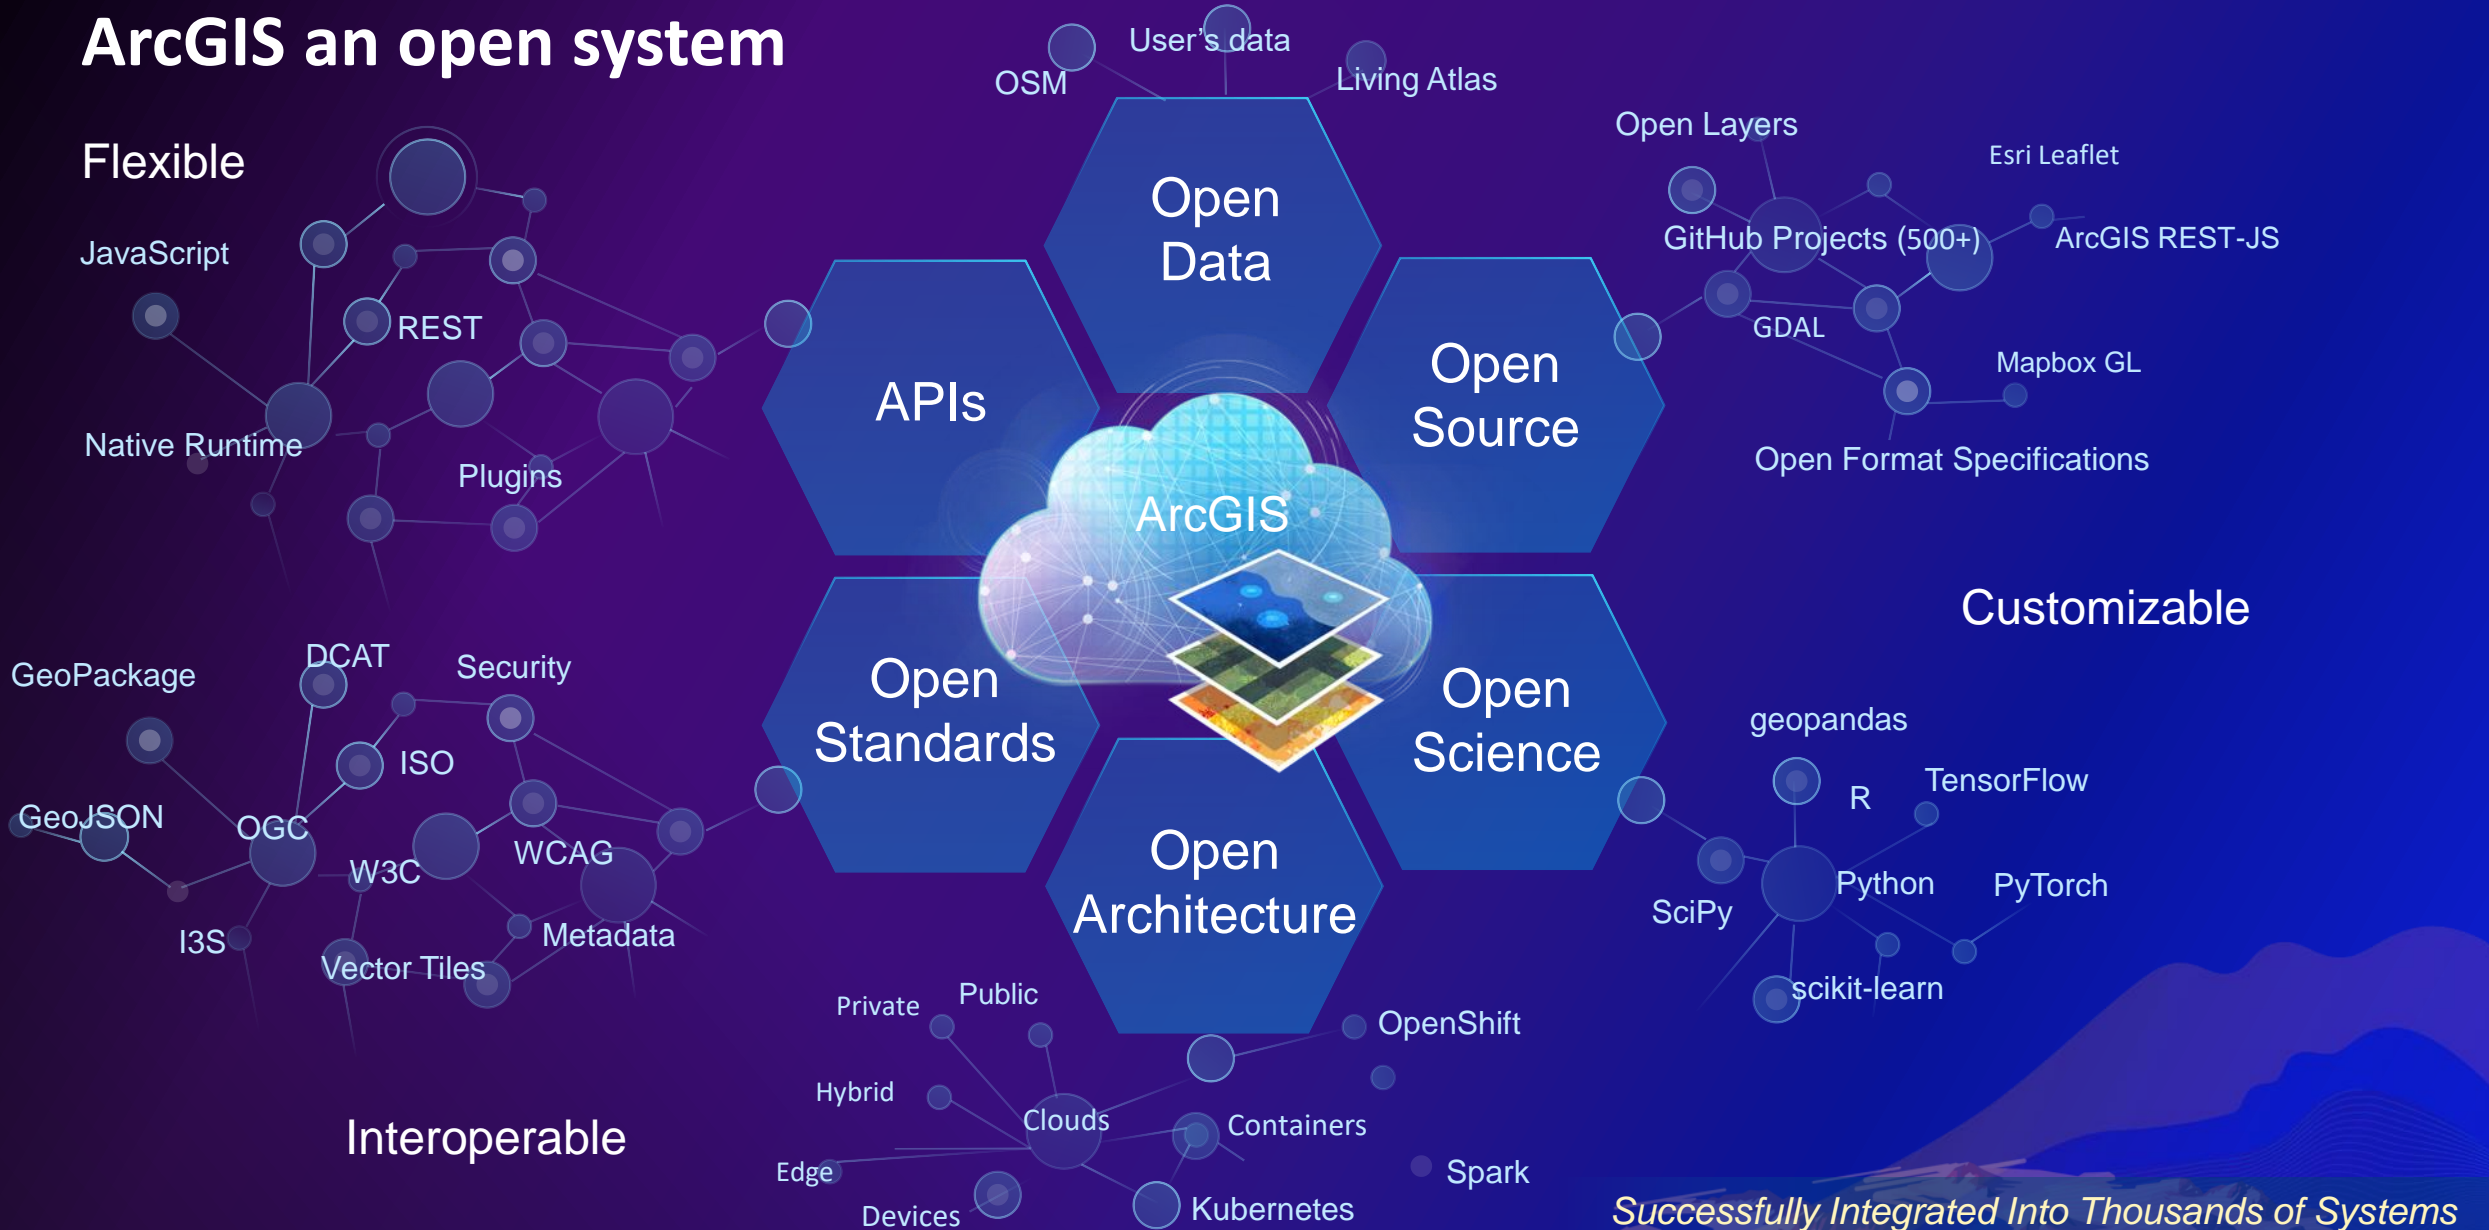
ArcGIS an open system

Flexible

JavaScript

REST

Native Runtime

Plugins

OSM

User's data

Living Atlas

Open Data

APIs

Open Source

ArcGIS

Open Standards

Open Science

Open Architecture

Open Layers

Esri Leaflet

GitHub Projects (500+)

ArcGIS REST-JS

GDAL

Mapbox GL

Open Format Specifications

Customizable

GeoPackage

DCAT

Security

ISO

GeoJSON

OGC

W3C

WCAG

I3S

Vector Tiles

Metadata

Interoperable

geopandas

R

TensorFlow

Python

PyTorch

SciPy

scikit-learn

Private

Public

Hybrid

Clouds

Edge

Devices

OpenShift

Containers

Spark

Kubernetes

Successfully Integrated Into Thousands of Systems